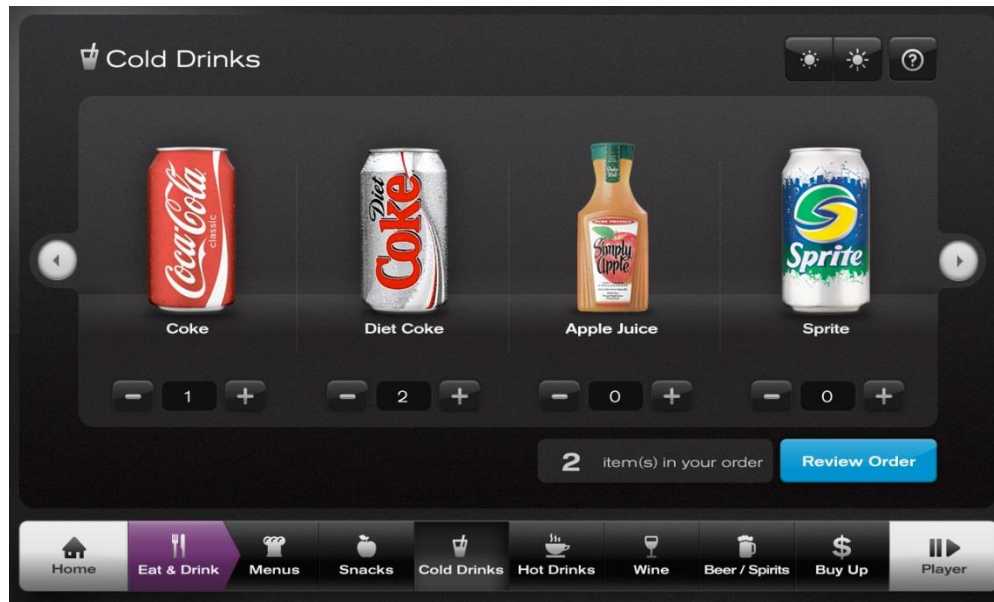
Cold Drinks

?

Coca-Cola classic
Coke

Diet Coke
Diet Coke

Simply Apple
Apple Juice

Sprite
Sprite

− 1 +

− 2 +

− 0 +

− 0 +

2 item(s) in your order

Review Order

Home
Eat & Drink
Menus
Snacks
Cold Drinks
Hot Drinks
Wine
Beer / Spirits
$
Buy Up
Player